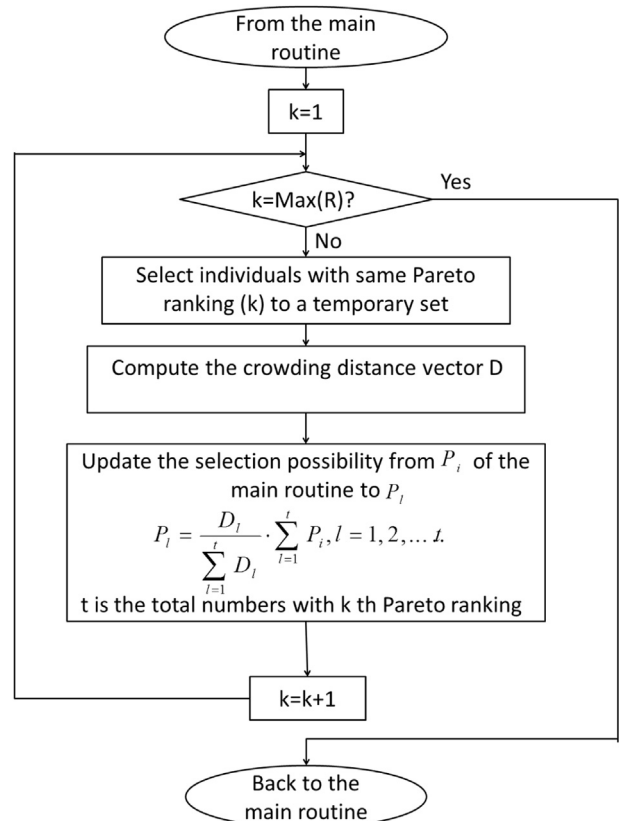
From the main routine

k=1

k=Max(R)?

Yes

No

Select individuals with same Pareto ranking (k) to a temporary set

Compute the crowding distance vector D

Update the selection possibility from $P_i$ of the main routine to $P_l$

$P_l = \frac{D_l}{\sum_{l=1}^{t} D_l} \cdot \sum_{l=1}^{t} P_i, l = 1, 2, \dots t.$

t is the total numbers with k th Pareto ranking

k=k+1

Back to the main routine